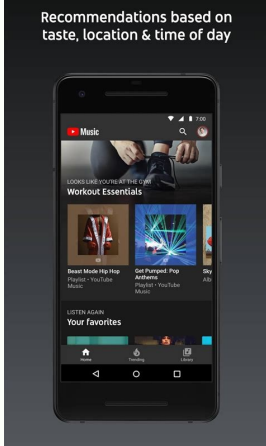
Recommendations based on taste, location & time of day

7:00

Music

LOOKS LIKE YOU'RE AT THE GYM

Workout Essentials

Beast Mode Hip Hop
Playlist • YouTube Music

Get Pumped: Pop Anthems
Playlist • YouTube Music

Sky
Alb

LISTEN AGAIN

Your favorites

Home

Trending

Library